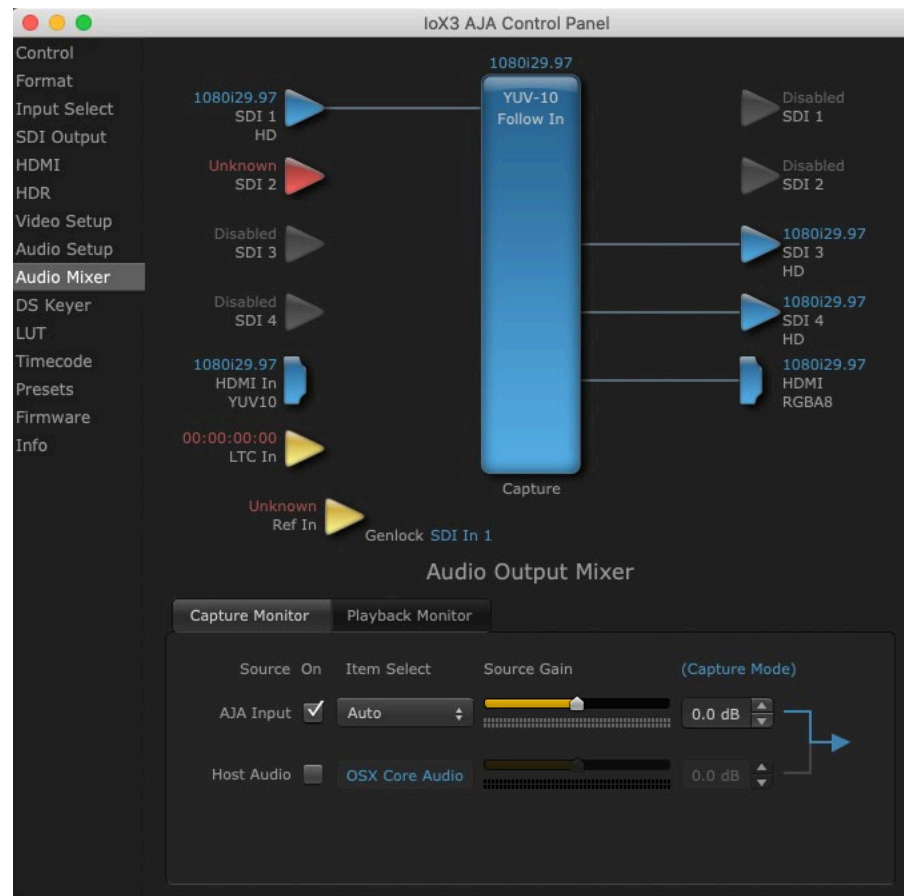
IoX3 AJA Control Panel

Control
Format
Input Select
SDI Output
HDMI
HDR
Video Setup
Audio Setup
Audio Mixer
DS Keyer
LUT
Timecode
Presets
Firmware
Info

1080i29.97
SDI 1
HD

Unknown
SDI 2

Disabled
SDI 3

Disabled
SDI 4

1080i29.97
HDMI In
YUV10

00:00:00:00
LTC In

Unknown
Ref In

Genlock SDI In 1

1080i29.97
YUV-10
Follow In

Capture

Disabled
SDI 1

Disabled
SDI 2

1080i29.97
SDI 3
HD

1080i29.97
SDI 4
HD

1080i29.97
HDMI
RGBA8

Audio Output Mixer

Capture Monitor | Playback Monitor

Source On | Item Select | Source Gain | (Capture Mode)

AJA Input | Auto | 0.0 dB

Host Audio | OSX Core Audio | 0.0 dB